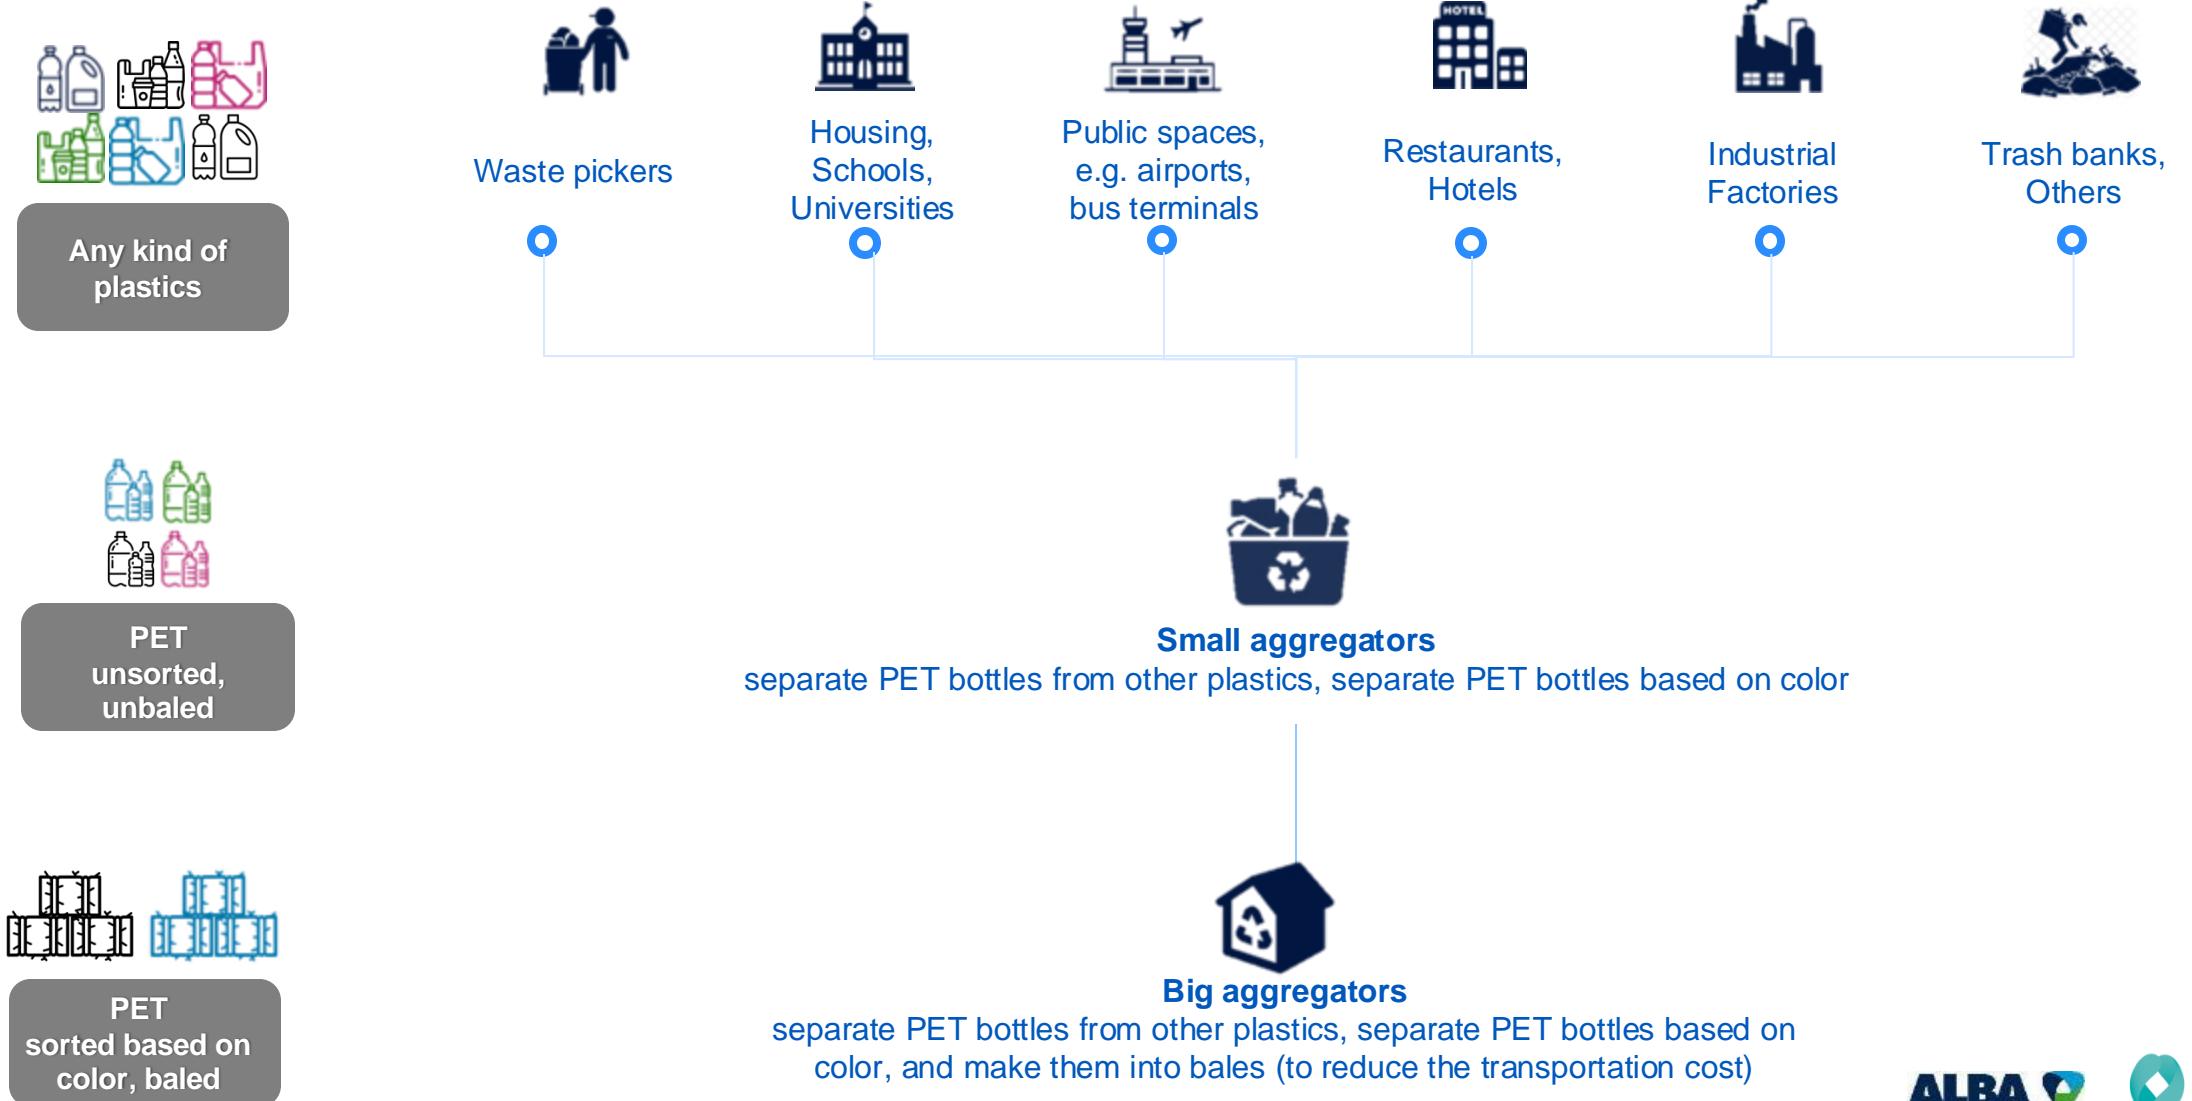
Any kind of plastics

Waste pickers

Housing, Schools, Universities

Public spaces, e.g. airports, bus terminals

HOTEL

Restaurants, Hotels

Industrial Factories

Trash banks, Others

PET unsorted, unbaled

Small aggregators
separate PET bottles from other plastics, separate PET bottles based on color

PET sorted based on color, baled

Big aggregators
separate PET bottles from other plastics, separate PET bottles based on color, and make them into bales (to reduce the transportation cost)

ALBA